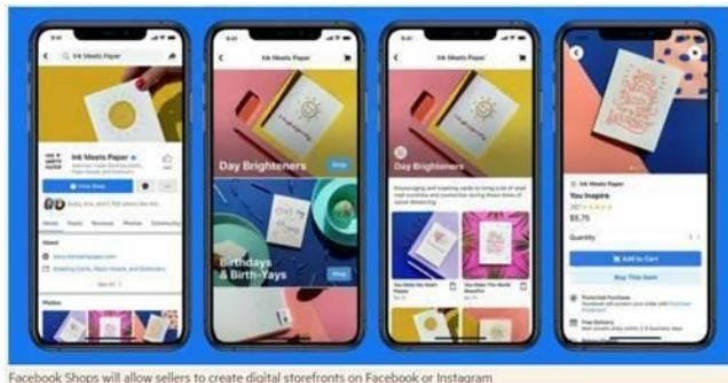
Ink Meets Paper

Ink Meets Paper

View Shop

Posts Shop Reviews Photos Community

About

Photos

Ink Meets Paper

Day Brighteners

Shop

Birthdays & Birth-Yays

Shop

Day Brighteners

Ink Meets Paper

You Inspire

$5.75

Quantity

Add to Cart

Buy This Item

Facebook Shops will allow sellers to create digital storefronts on Facebook or Instagram